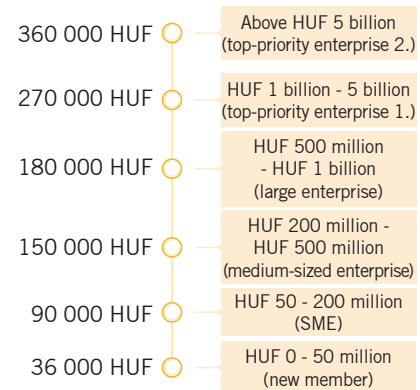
360 000 HUF
Above HUF 5 billion (top-priority enterprise 2.)

270 000 HUF
HUF 1 billion - 5 billion (top-priority enterprise 1.)

180 000 HUF
HUF 500 million - HUF 1 billion (large enterprise)

150 000 HUF
HUF 200 million - HUF 500 million (medium-sized enterprise)

90 000 HUF
HUF 50 - 200 million (SME)

36 000 HUF
HUF 0 - 50 million (new member)